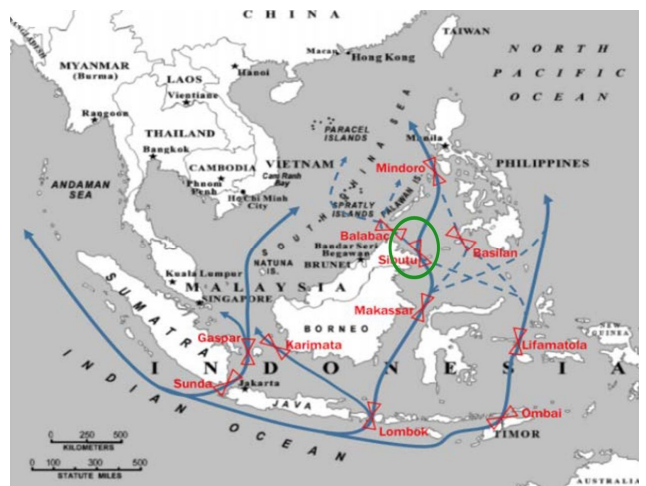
CHINA
TAIWAN
NORTH PACIFIC OCEAN
MYANMAR (Burma)
LAOS
Hanoi
Macau
Hong Kong
Vientiane
Rangoon
THAILAND
Bangkok
CAMBODIA
Phnom Penh
VIETNAM
Cam Ranh Bay
Ho Chi Minh City
PARACEL ISLANDS
SOUTH CHINA SEA
Manila
PHILIPPINES
Mindoro
SPRATLY ISLANDS
PALAWAN
ANDAMAN SEA
Balabac
Bandar Seri Begawan
BRUNEI
Sibutu
Basilan
NATUNA IS.
Kuala Lumpur
MALAYSIA
SINGAPORE
SUMATRA
BORNEO
Makassar
Gaspar
Karimata
INDONESIA
NEW GUINEA
Lifamatola
Sunda
Jakarta
JAVA
INDIAN OCEAN
Lombok
Ombai
TIMOR
0 250 500 KILOMETERS
0 100 300 500 STATUTE MILES
AUSTRALIA